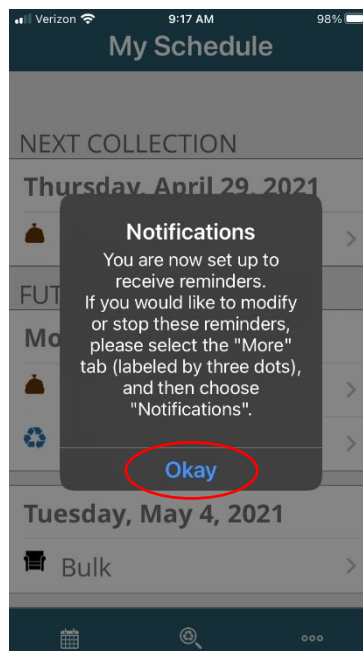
Verizon 9:17 AM 98%

My Schedule

NEXT COLLECTION

Thursday, April 29, 2021

FUT

Mo

Notifications

You are now set up to receive reminders. If you would like to modify or stop these reminders, please select the "More" tab (labeled by three dots), and then choose "Notifications".

Okay

Tuesday, May 4, 2021

Bulk